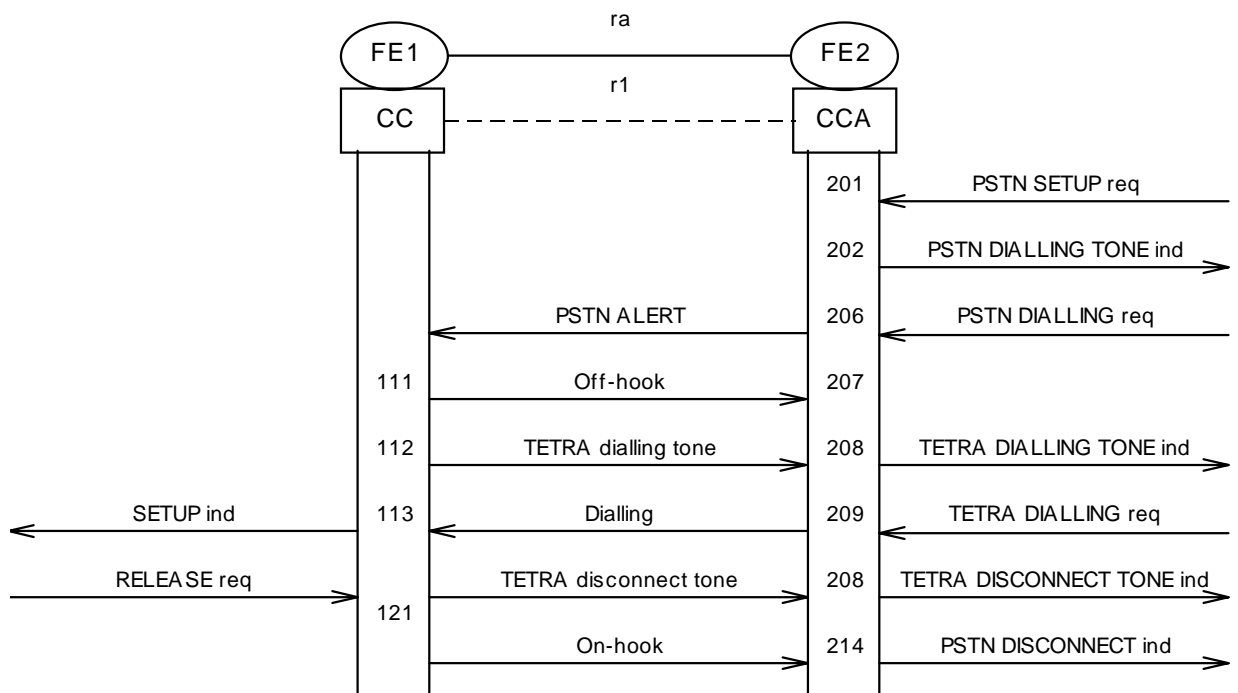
ra

FE1

FE2

r1

CC

CCA

201 PSTN SETUP req

202 PSTN DIALLING TONE ind

PSTN ALERT 206 PSTN DIALLING req

111 Off-hook 207

112 TETRA dialling tone 208 TETRA DIALLING TONE ind

SETUP ind 113 Dialling 209 TETRA DIALLING req

RELEASE req TETRA disconnect tone 208 TETRA DISCONNECT TONE ind

121

On-hook 214 PSTN DISCONNECT ind